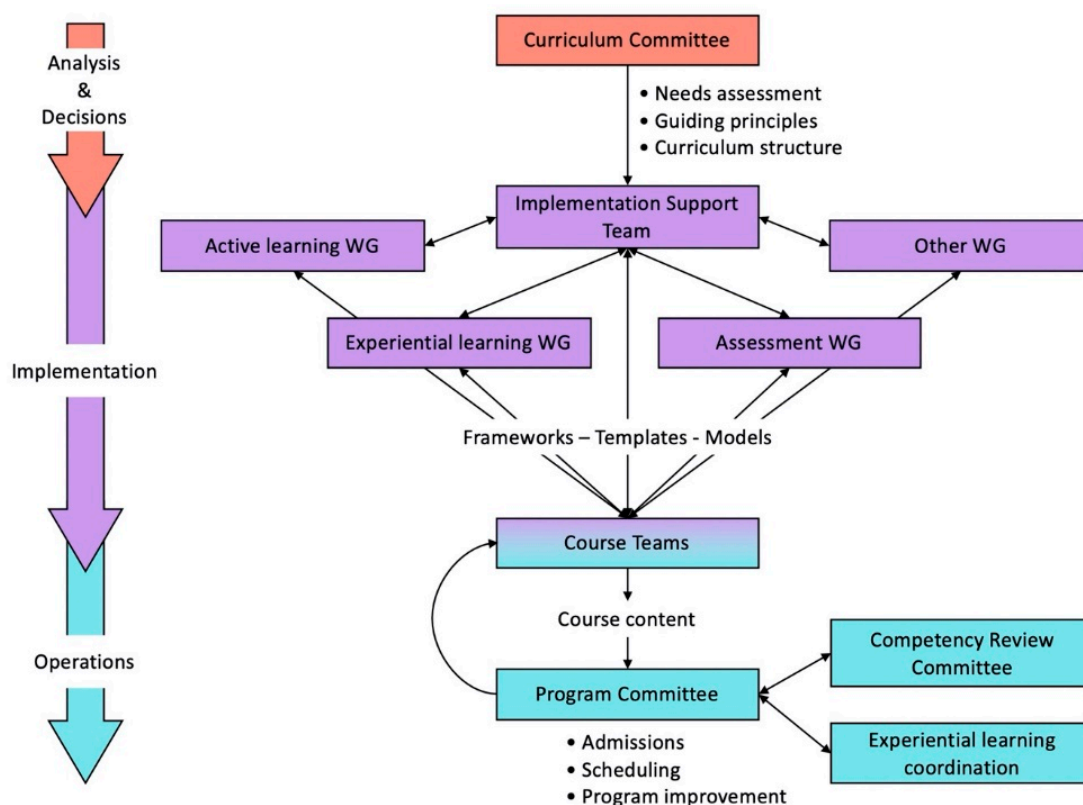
Analysis & Decisions

Implementation

Operations

Curriculum Committee

• Needs assessment
• Guiding principles
• Curriculum structure

Implementation Support Team

Active learning WG

Other WG

Experiential learning WG

Assessment WG

Frameworks – Templates - Models

Course Teams

Course content

Program Committee

Competency Review Committee

Experiential learning coordination

• Admissions
• Scheduling
• Program improvement